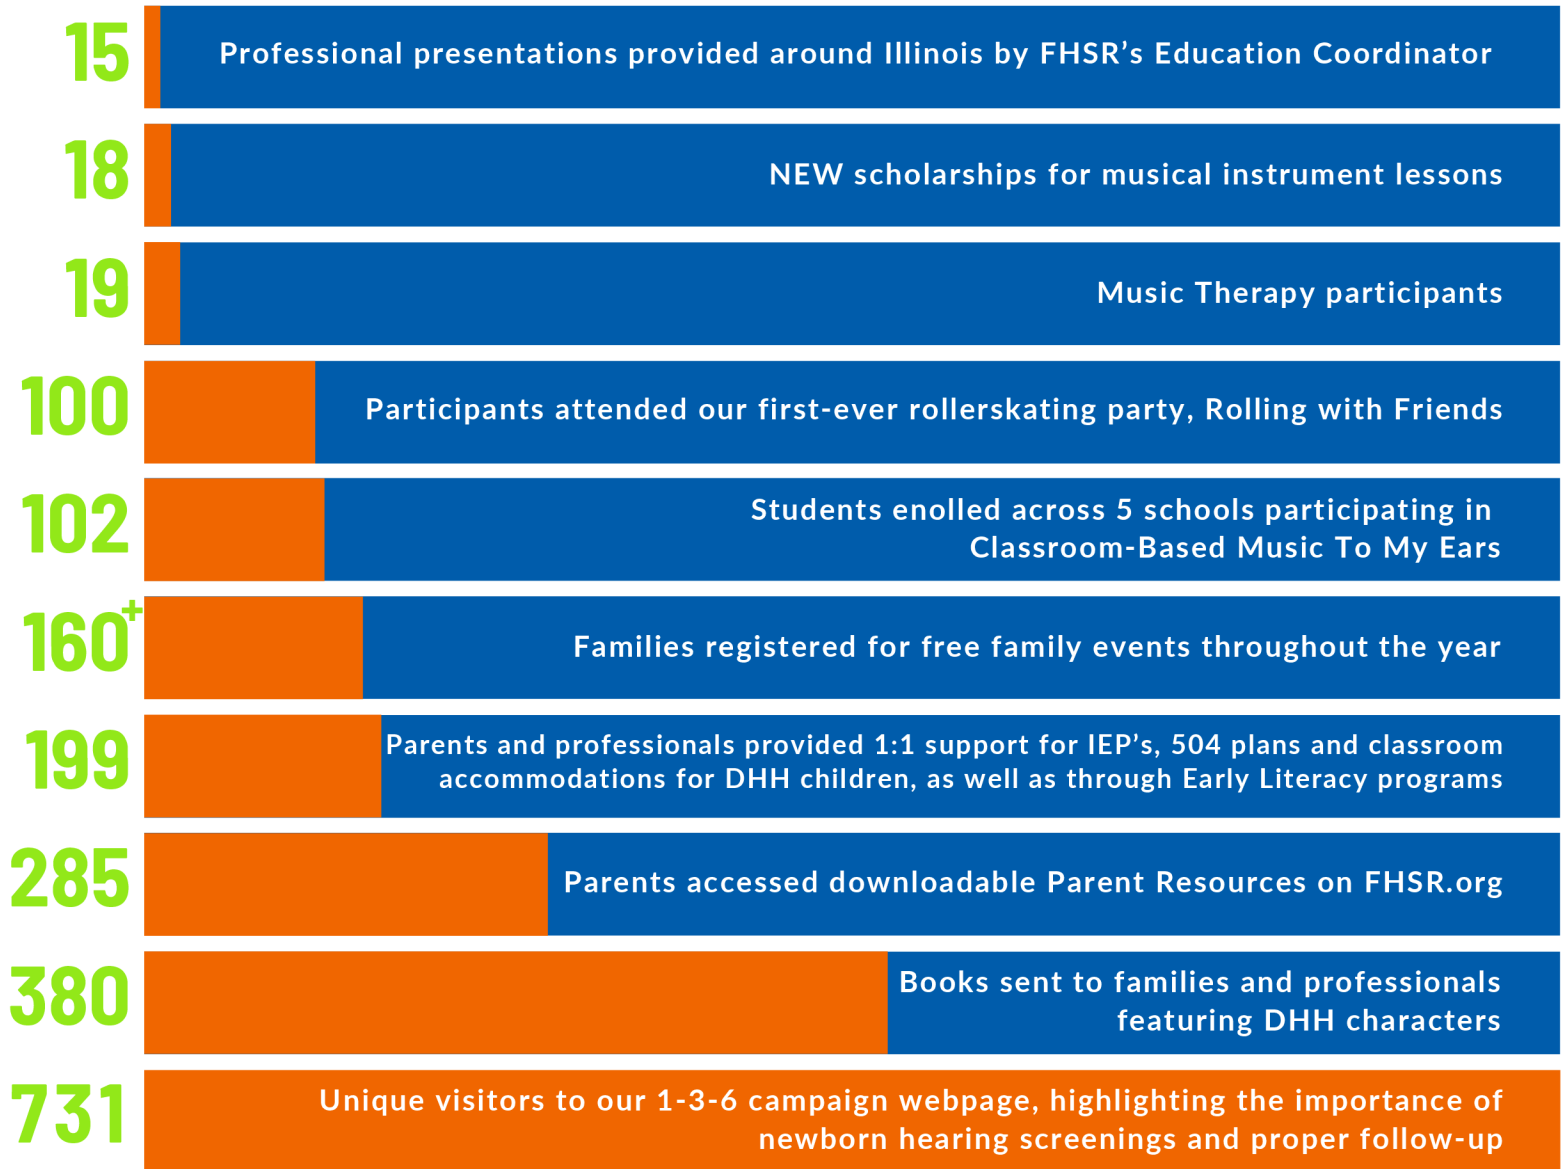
15 Professional presentations provided around Illinois by FHSR’s Education Coordinator

18 NEW scholarships for musical instrument lessons

19 Music Therapy participants

100 Participants attended our first-ever rollerskating party, Rolling with Friends

102 Students enolled across 5 schools participating in Classroom-Based Music To My Ears

160+ Families registered for free family events throughout the year

199 Parents and professionals provided 1:1 support for IEP’s, 504 plans and classroom accommodations for DHH children, as well as through Early Literacy programs

285 Parents accessed downloadable Parent Resources on FHSR.org

380 Books sent to families and professionals featuring DHH characters

731 Unique visitors to our 1-3-6 campaign webpage, highlighting the importance of newborn hearing screenings and proper follow-up